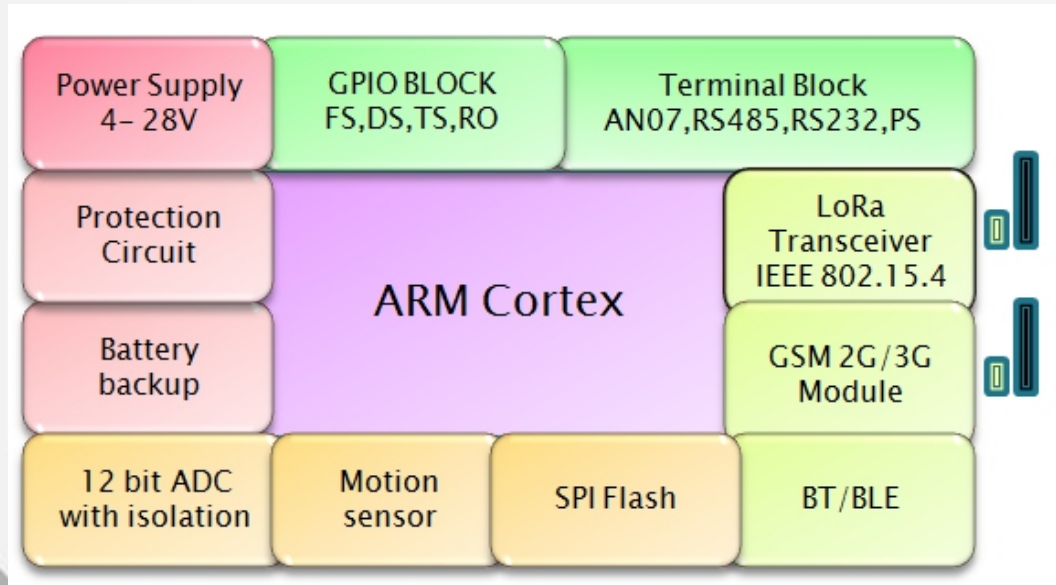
Power Supply
4- 28V

GPIO BLOCK
FS,DS,TS,RO

Terminal Block
AN07,RS485,RS232,PS

Protection Circuit

ARM Cortex

LoRa Transceiver IEEE 802.15.4

Battery backup

GSM 2G/3G Module

12 bit ADC with isolation

Motion sensor

SPI Flash

BT/BLE